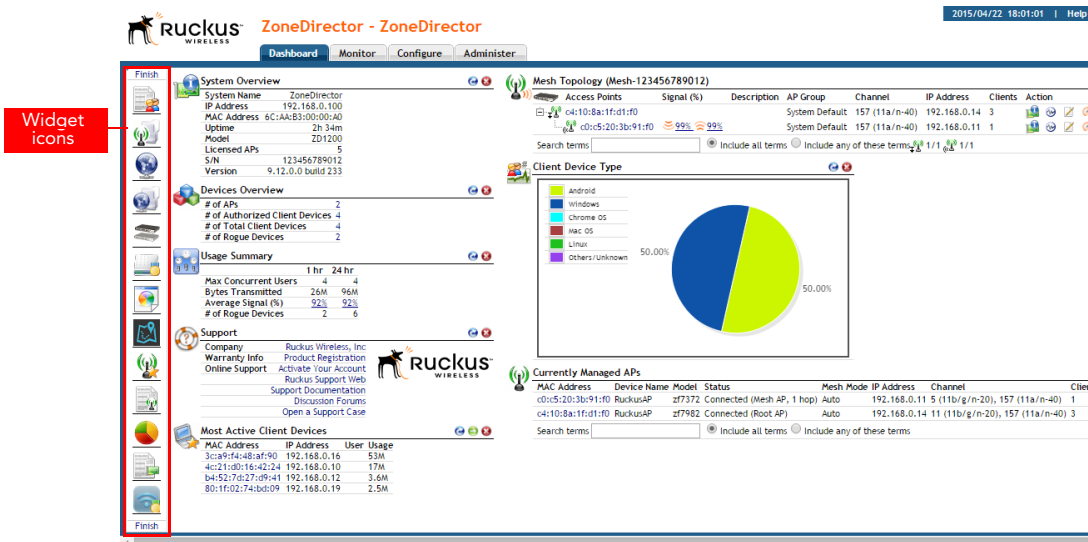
Widget icons

Ruckus WIRELESS

ZoneDirector - ZoneDirector

2015/04/22 18:01:01 | Help

Dashboard Monitor Configure Administer

Finish

System Overview

| | |
|---|---|
| System Name | ZoneDirector |
| IP Address | 192.168.0.100 |
| MAC Address | 6C:AA:B3:00:00:A0 |
| Uptime | 2h 34m |
| Model | ZD1200 |
| Licensed APs | 5 |
| S/N | 123456789012 |
| Version | 9.12.0.0 build 233 |

Devices Overview

| | |
|---|---|
| # of APs | 2 |
| # of Authorized Client Devices | 4 |
| # of Total Client Devices | 4 |
| # of Rogue Devices | 2 |

Usage Summary

| | 1 hr | 24 hr |
|---|---|---|
| Max Concurrent Users | 4 | 4 |
| Bytes Transmitted | 26M | 96M |
| Average Signal (%) | 92% | 92% |
| # of Rogue Devices | 2 | 6 |

Support

| | |
|---|---|
| Company | Ruckus Wireless, Inc |
| Warranty Info | Product Registration |
| Online Support | Activate Your Account |
| | Ruckus Support Web |
| | Support Documentation |
| | Discussion Forums |
| | Open a Support Case |

Ruckus WIRELESS

Most Active Client Devices

| MAC Address | IP Address | User | Usage |
|---|---|---|---|
| 3c:a9:f4:48:af:90 | 192.168.0.16 | | 53M |
| 4c:21:d0:16:42:24 | 192.168.0.10 | | 17M |
| b4:52:7d:27:d9:41 | 192.168.0.12 | | 3.6M |
| 80:1f:02:74:bd:09 | 192.168.0.19 | | 2.5M |

Finish

Mesh Topology (Mesh-123456789012)

| Access Points | Signal (%) | Description | AP Group | Channel | IP Address | Clients | Action |
|---|---|---|---|---|---|---|---|
| c4:10:8a:1f:d1:f0 | | | System Default | 157 (11a/n-40) | 192.168.0.14 | 3 | |
| c0:c5:20:3b:91:f0 | 99% 99% | | System Default | 157 (11a/n-40) | 192.168.0.11 | 1 | |

Search terms [ ] Include all terms Include any of these terms 1/1 1/1

Client Device Type

Android
Windows
Chrome OS
Mac OS
Linux
Others/Unknown

50.00%
50.00%

Currently Managed APs

| MAC Address | Device Name | Model | Status | Mesh Mode | IP Address | Channel | Clie |
|---|---|---|---|---|---|---|---|
| c0:c5:20:3b:91:f0 | RuckusAP | zf7372 | Connected (Mesh AP, 1 hop) | Auto | 192.168.0.11 | 5 (11b/g/n-20), 157 (11a/n-40) | 1 |
| c4:10:8a:1f:d1:f0 | RuckusAP | zf7982 | Connected (Root AP) | Auto | 192.168.0.14 | 11 (11b/g/n-20), 157 (11a/n-40) | 3 |

Search terms [ ] Include all terms Include any of these terms